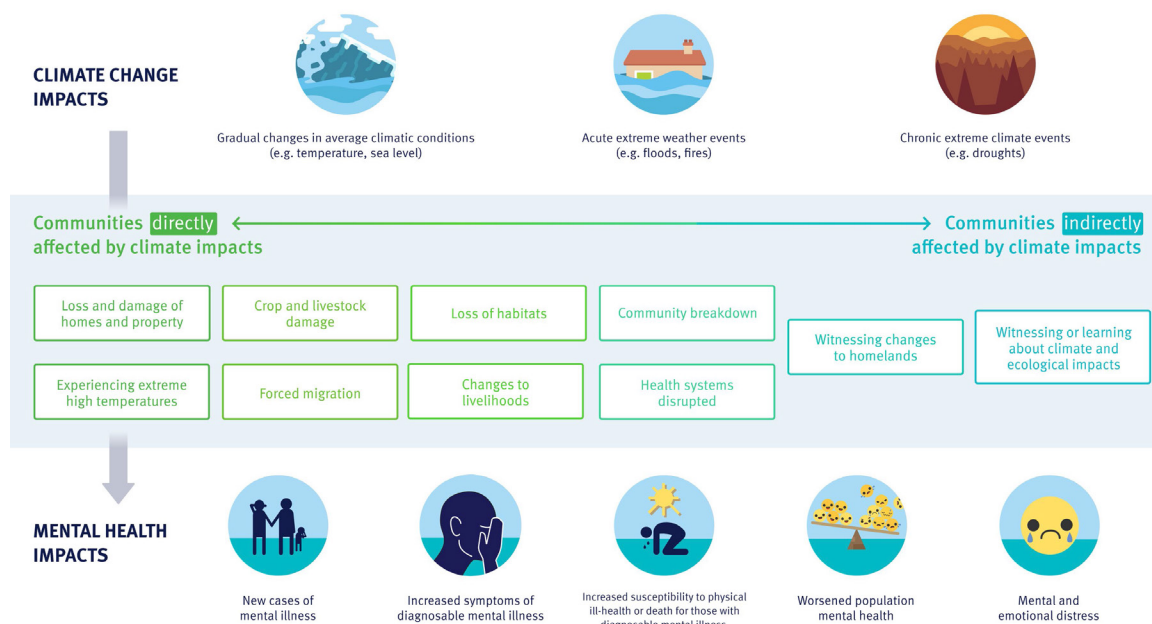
CLIMATE CHANGE IMPACTS

Gradual changes in average climatic conditions (e.g. temperature, sea level)

Acute extreme weather events (e.g. floods, fires)

Chronic extreme climate events (e.g. droughts)

Communities directly affected by climate impacts

Communities indirectly affected by climate impacts

Loss and damage of homes and property

Crop and livestock damage

Loss of habitats

Community breakdown

Witnessing changes to homelands

Witnessing or learning about climate and ecological impacts

Experiencing extreme high temperatures

Forced migration

Changes to livelihoods

Health systems disrupted

MENTAL HEALTH IMPACTS

New cases of mental illness

Increased symptoms of diagnosable mental illness

Increased susceptibility to physical ill-health or death for those with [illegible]

Worsened population mental health

Mental and emotional distress